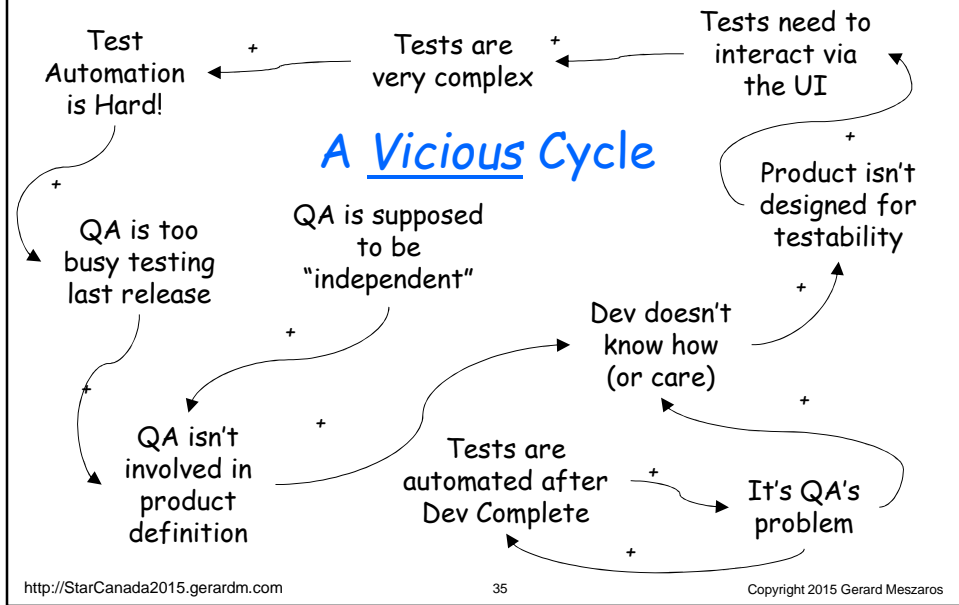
Test Automation is Hard!

+

Tests are very complex

+

Tests need to interact via the UI

A Vicious Cycle

+

Product isn't designed for testability

+

QA is too busy testing last release

QA is supposed to be "independent"

+

Dev doesn't know how (or care)

+

+

+

QA isn't involved in product definition

+

Tests are automated after Dev Complete

+

It's QA's problem

+

http://StarCanada2015.gerardm.com

35

Copyright 2015 Gerard Meszaros